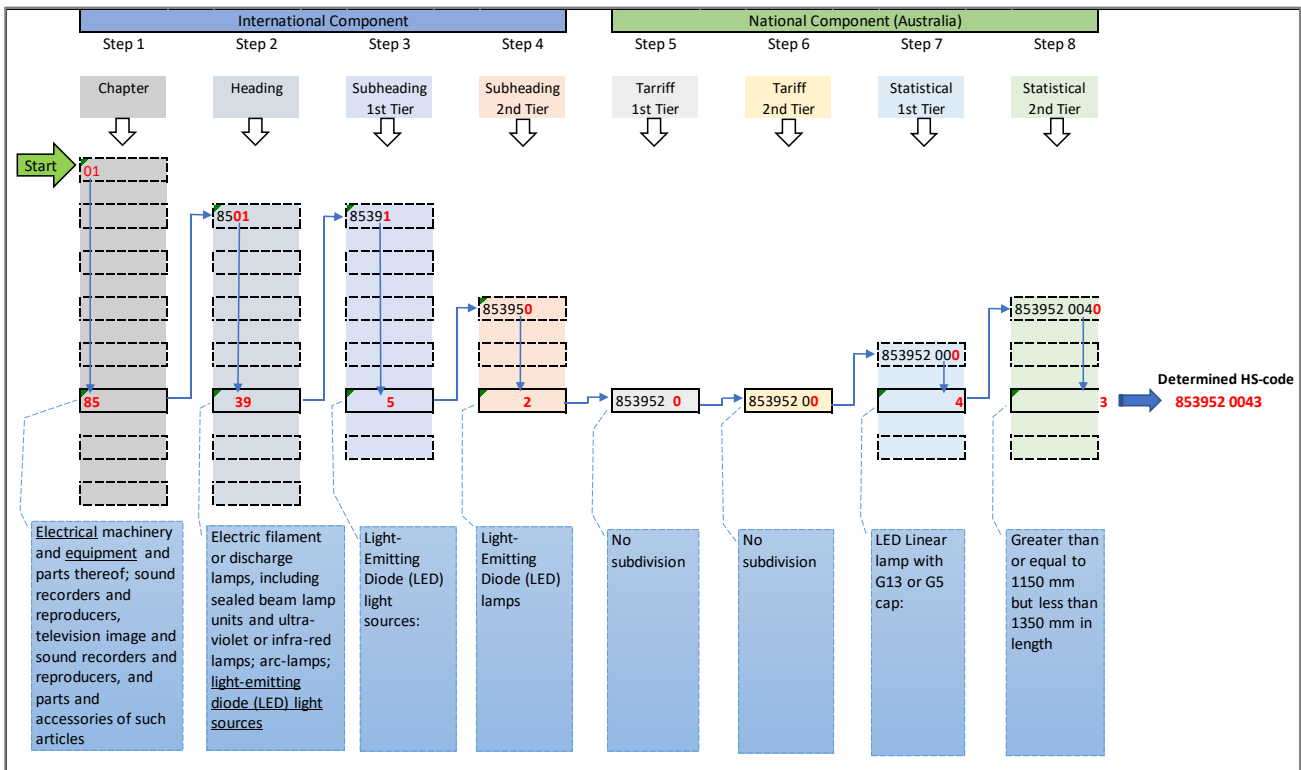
International Component

National Component (Australia)

Step 1
Step 2
Step 3
Step 4
Step 5
Step 6
Step 7
Step 8

Chapter
Heading
Subheading 1st Tier
Subheading 2nd Tier
Tarriff 1st Tier
Tarriff 2nd Tier
Statistical 1st Tier
Statistical 2nd Tier

Start

01
85

8501
39

85391
5

853950
2

853952 0

853952 00

853952 000
4

853952 0040
3

Determined HS-code
853952 0043

Electrical machinery and equipment and parts thereof; sound recorders and reproducers, television image and sound recorders and reproducers, and parts and accessories of such articles

Electric filament or discharge lamps, including sealed beam lamp units and ultra-violet or infra-red lamps; arc-lamps; light-emitting diode (LED) light sources

Light-Emitting Diode (LED) light sources:

Light-Emitting Diode (LED) lamps

No subdivision

No subdivision

LED Linear lamp with G13 or G5 cap:

Greater than or equal to 1150 mm but less than 1350 mm in length